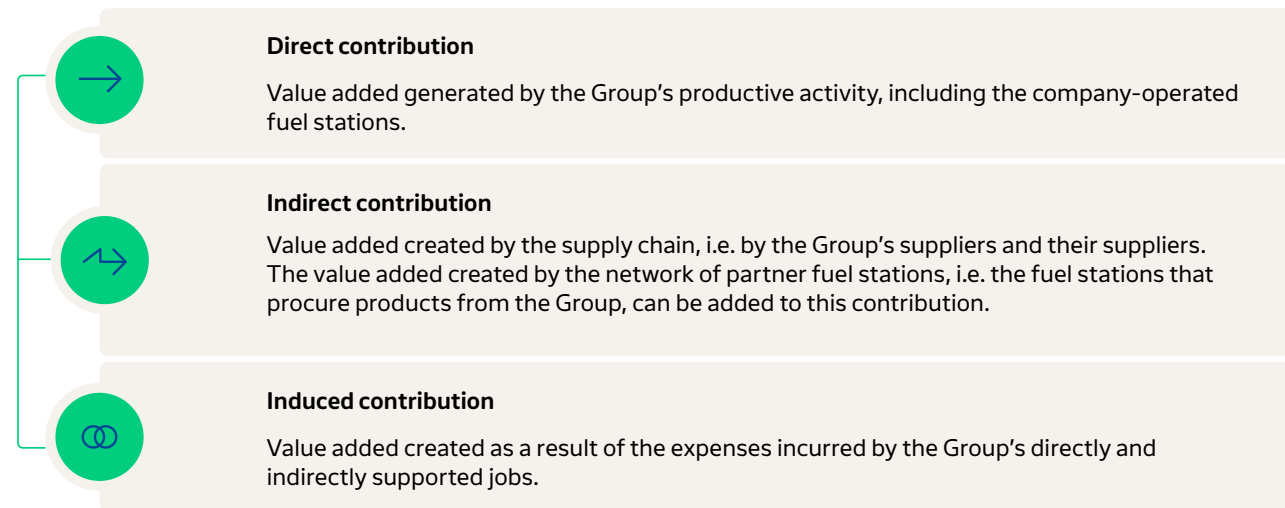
Direct contribution

Value added generated by the Group’s productive activity, including the company-operated fuel stations.

Indirect contribution

Value added created by the supply chain, i.e. by the Group’s suppliers and their suppliers. The value added created by the network of partner fuel stations, i.e. the fuel stations that procure products from the Group, can be added to this contribution.

Induced contribution

Value added created as a result of the expenses incurred by the Group’s directly and indirectly supported jobs.